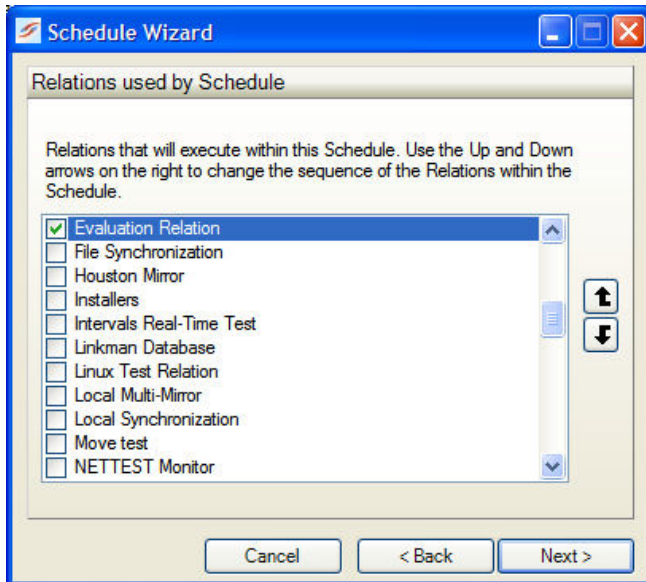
Schedule Wizard

Relations used by Schedule

Relations that will execute within this Schedule. Use the Up and Down arrows on the right to change the sequence of the Relations within the Schedule.

Evaluation Relation
File Synchronization
Houston Mirror
Installers
Intervals Real-Time Test
Linkman Database
Linux Test Relation
Local Multi-Mirror
Local Synchronization
Move test
NETTEST Monitor

Cancel
< Back
Next >